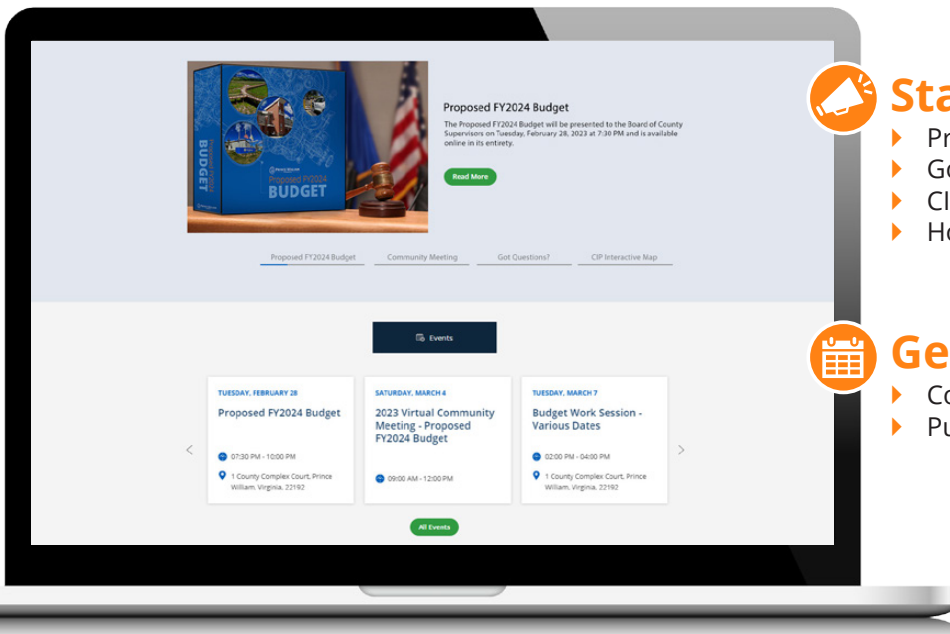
Proposed FY2024 Budget

BUDGET

Proposed FY2024 Budget

The Proposed FY2024 Budget will be presented to the Board of County Supervisors on Tuesday, February 28, 2023 at 7:30 PM and is available online in its entirety.

Read More

Proposed FY2024 Budget | Community Meeting | Got Questions? | CIP Interactive Map

Events

TUESDAY, FEBRUARY 28
Proposed FY2024 Budget
07:30 PM - 10:00 PM
1 County Complex Court, Prince William, Virginia, 22192

SATURDAY, MARCH 4
2023 Virtual Community Meeting - Proposed FY2024 Budget
09:00 AM - 12:00 PM

TUESDAY, MARCH 7
Budget Work Session - Various Dates
02:00 PM - 04:00 PM
1 County Complex Court, Prince William, Virginia, 22192

All Events

Sta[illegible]
Pr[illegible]
Go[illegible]
Cl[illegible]
Ho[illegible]

Ge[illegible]
Co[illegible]
Pu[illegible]